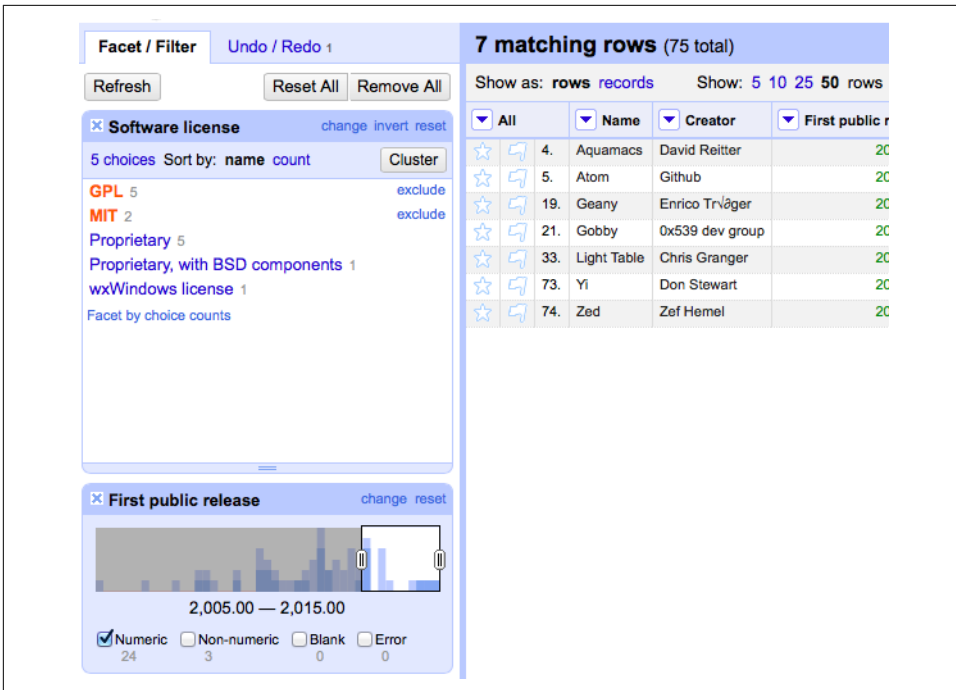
Facet / Filter Undo / Redo 1

Refresh Reset All Remove All

Software license change invert reset

5 choices Sort by: name count Cluster

GPL 5 exclude
MIT 2 exclude
Proprietary 5
Proprietary, with BSD components 1
wxWindows license 1
Facet by choice counts

First public release change reset

2,005.00 — 2,015.00

Numeric 24 Non-numeric 3 Blank 0 Error 0

7 matching rows (75 total)

Show as: rows records Show: 5 10 25 50 rows

| | | All | Name | Creator | First public r |
|---|---|---|---|---|---|
| | | 4. | Aquamacs | David Reitter | 20 |
| | | 5. | Atom | Github | 20 |
| | | 19. | Geany | Enrico Tr√∂ger | 20 |
| | | 21. | Gobby | 0x539 dev group | 20 |
| | | 33. | Light Table | Chris Granger | 20 |
| | | 73. | Yi | Don Stewart | 20 |
| | | 74. | Zed | Zef Hemel | 20 |